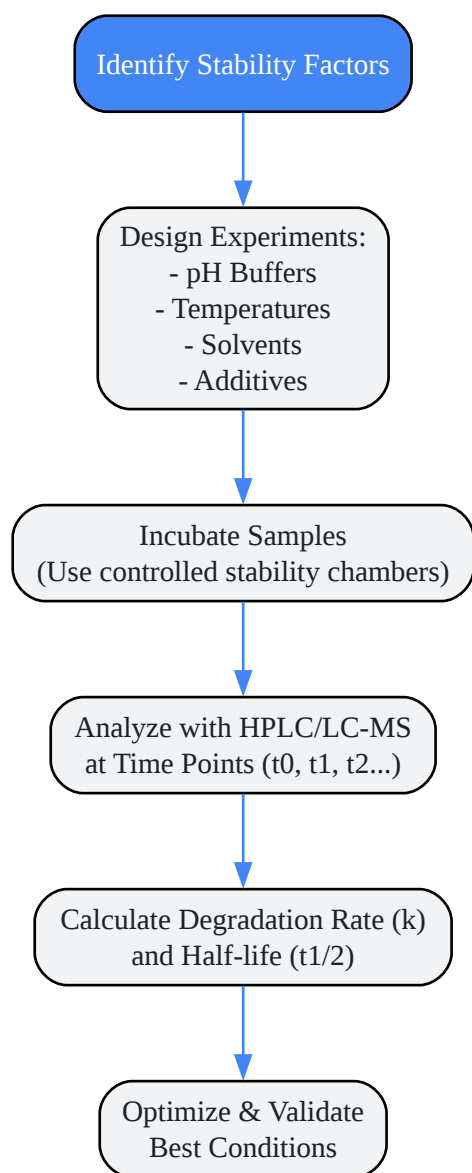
Identify Stability Factors

Design Experiments:
- pH Buffers
- Temperatures
- Solvents
- Additives

Incubate Samples
(Use controlled stability chambers)

Analyze with HPLC/LC-MS
at Time Points (t0, t1, t2...)

Calculate Degradation Rate (k)
and Half-life (t1/2)

Optimize & Validate
Best Conditions